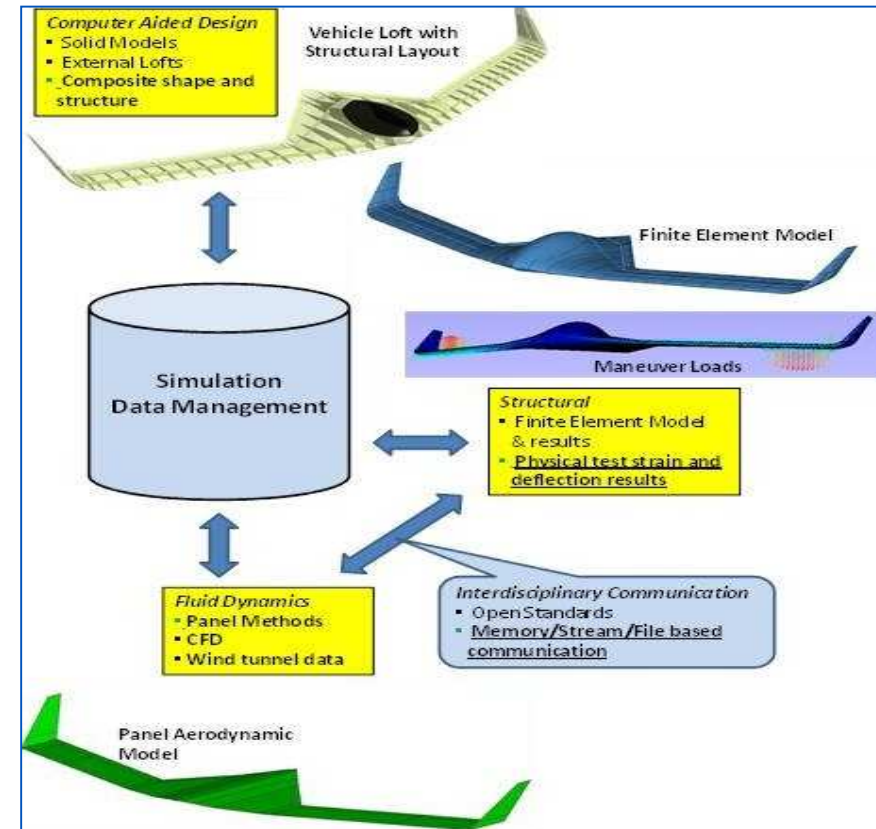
Computer Aided Design
- Solid Models
- External Lofts
- Composite shape and structure

Vehicle Loft with Structural Layout

Finite Element Model

Maneuver Loads

Simulation Data Management

Structural
- Finite Element Model & results
- Physical test strain and deflection results

Interdisciplinary Communication
- Open Standards
- Memory/Stream/File based communication

Fluid Dynamics
- Panel Methods
- CFD
- Wind tunnel data

Panel Aerodynamic Model